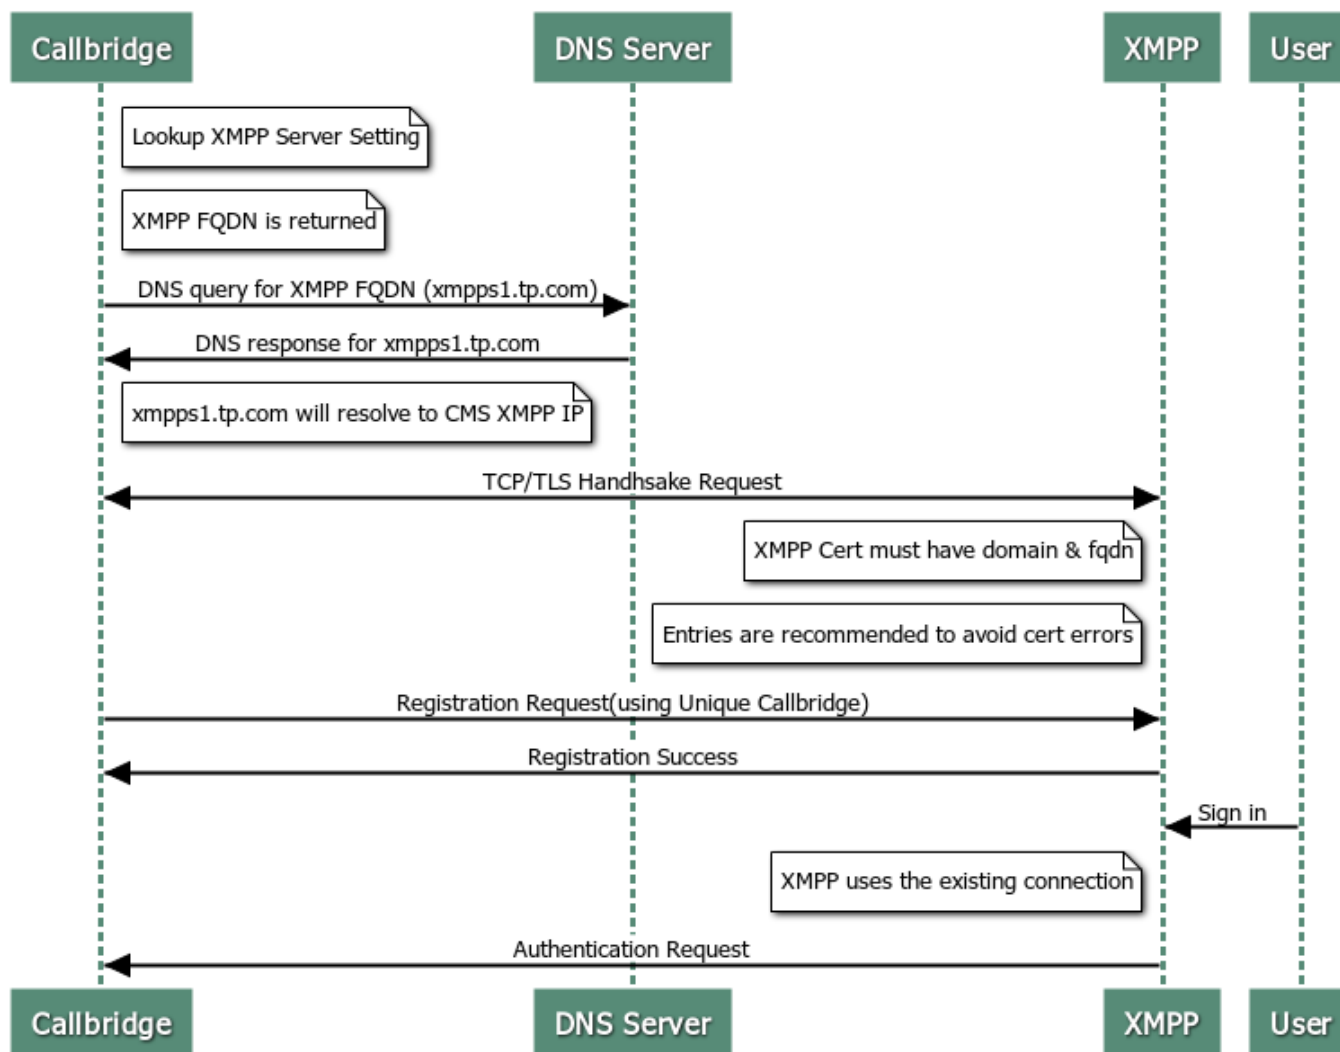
Callbridge

DNS Server

XMPP

User

Lookup XMPP Server Setting

XMPP FQDN is returned

DNS query for XMPP FQDN (xmpps1.tp.com)

DNS response for xmpps1.tp.com

xmpps1.tp.com will resolve to CMS XMPP IP

TCP/TLS Handhsake Request

XMPP Cert must have domain & fqdn

Entries are recommended to avoid cert errors

Registration Request(using Unique Callbridge)

Registration Success

Sign in

XMPP uses the existing connection

Authentication Request

Callbridge

DNS Server

XMPP

User